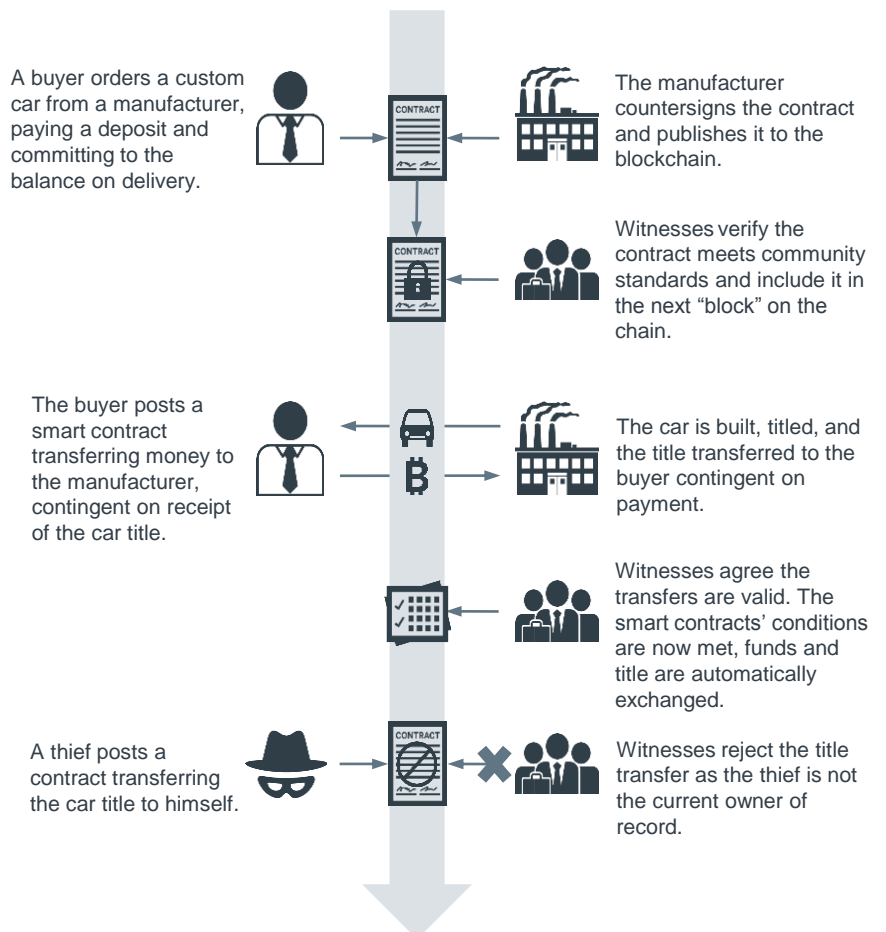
A buyer orders a custom car from a manufacturer, paying a deposit and committing to the balance on delivery.

CONTRACT

The manufacturer countersigns the contract and publishes it to the blockchain.

CONTRACT

Witnesses verify the contract meets community standards and include it in the next "block" on the chain.

The buyer posts a smart contract transferring money to the manufacturer, contingent on receipt of the car title.

The car is built, titled, and the title transferred to the buyer contingent on payment.

Witnesses agree the transfers are valid. The smart contracts' conditions are now met, funds and title are automatically exchanged.

A thief posts a contract transferring the car title to himself.

CONTRACT

Witnesses reject the title transfer as the thief is not the current owner of record.